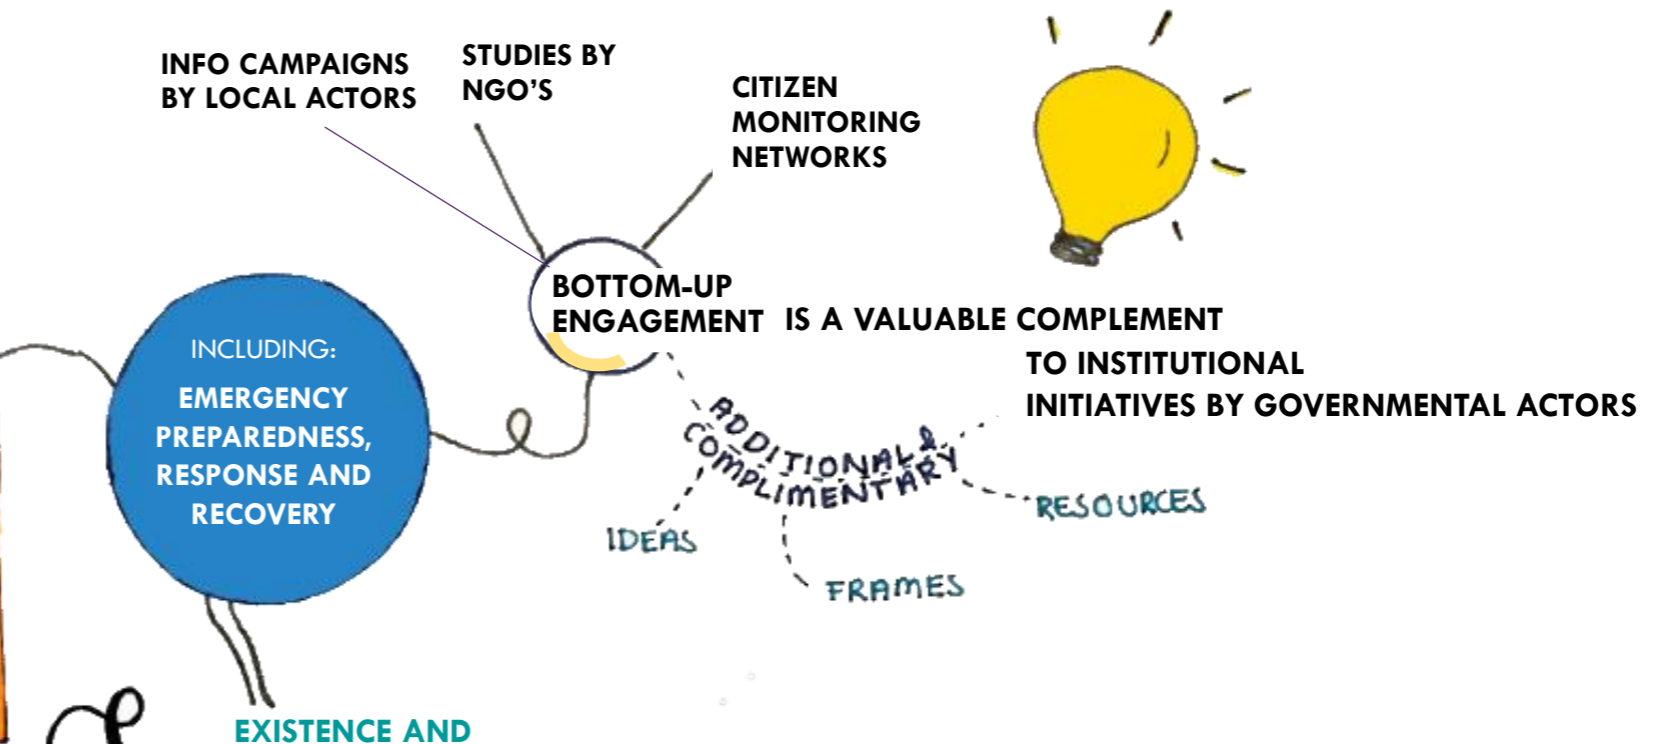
INFO CAMPAIGNS BY LOCAL ACTORS

STUDIES BY NGO'S

CITIZEN MONITORING NETWORKS

BOTTOM-UP ENGAGEMENT IS A VALUABLE COMPLEMENT TO INSTITUTIONAL INITIATIVES BY GOVERNMENTAL ACTORS

INCLUDING:

EMERGENCY PREPAREDNESS, RESPONSE AND RECOVERY

ADDITIONAL & COMPLIMENTARY

IDEAS

FRAMES

RESOURCES

EXISTENCE AND